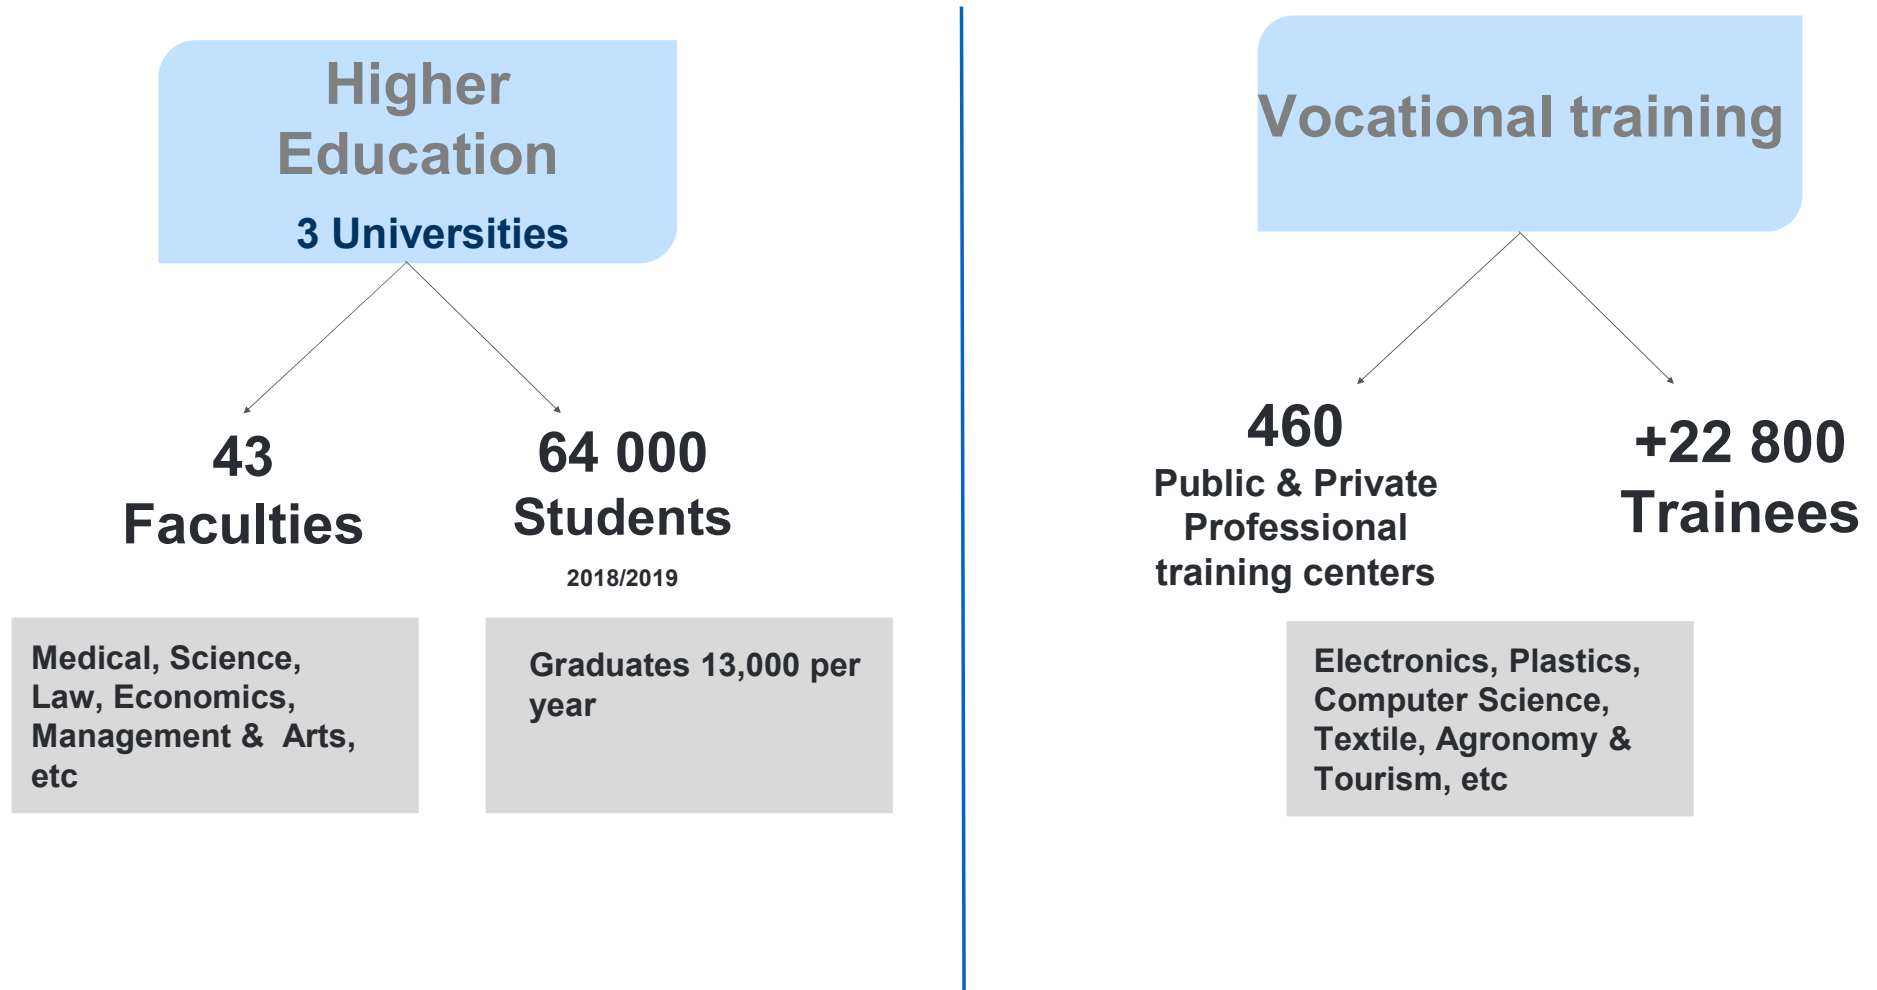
Higher Education

3 Universities

43
Faculties

64 000
Students

2018/2019

Medical, Science, Law, Economics, Management & Arts, etc

Graduates 13,000 per year

Vocational training

460
Public & Private Professional training centers

+22 800
Trainees

Electronics, Plastics, Computer Science, Textile, Agronomy & Tourism, etc